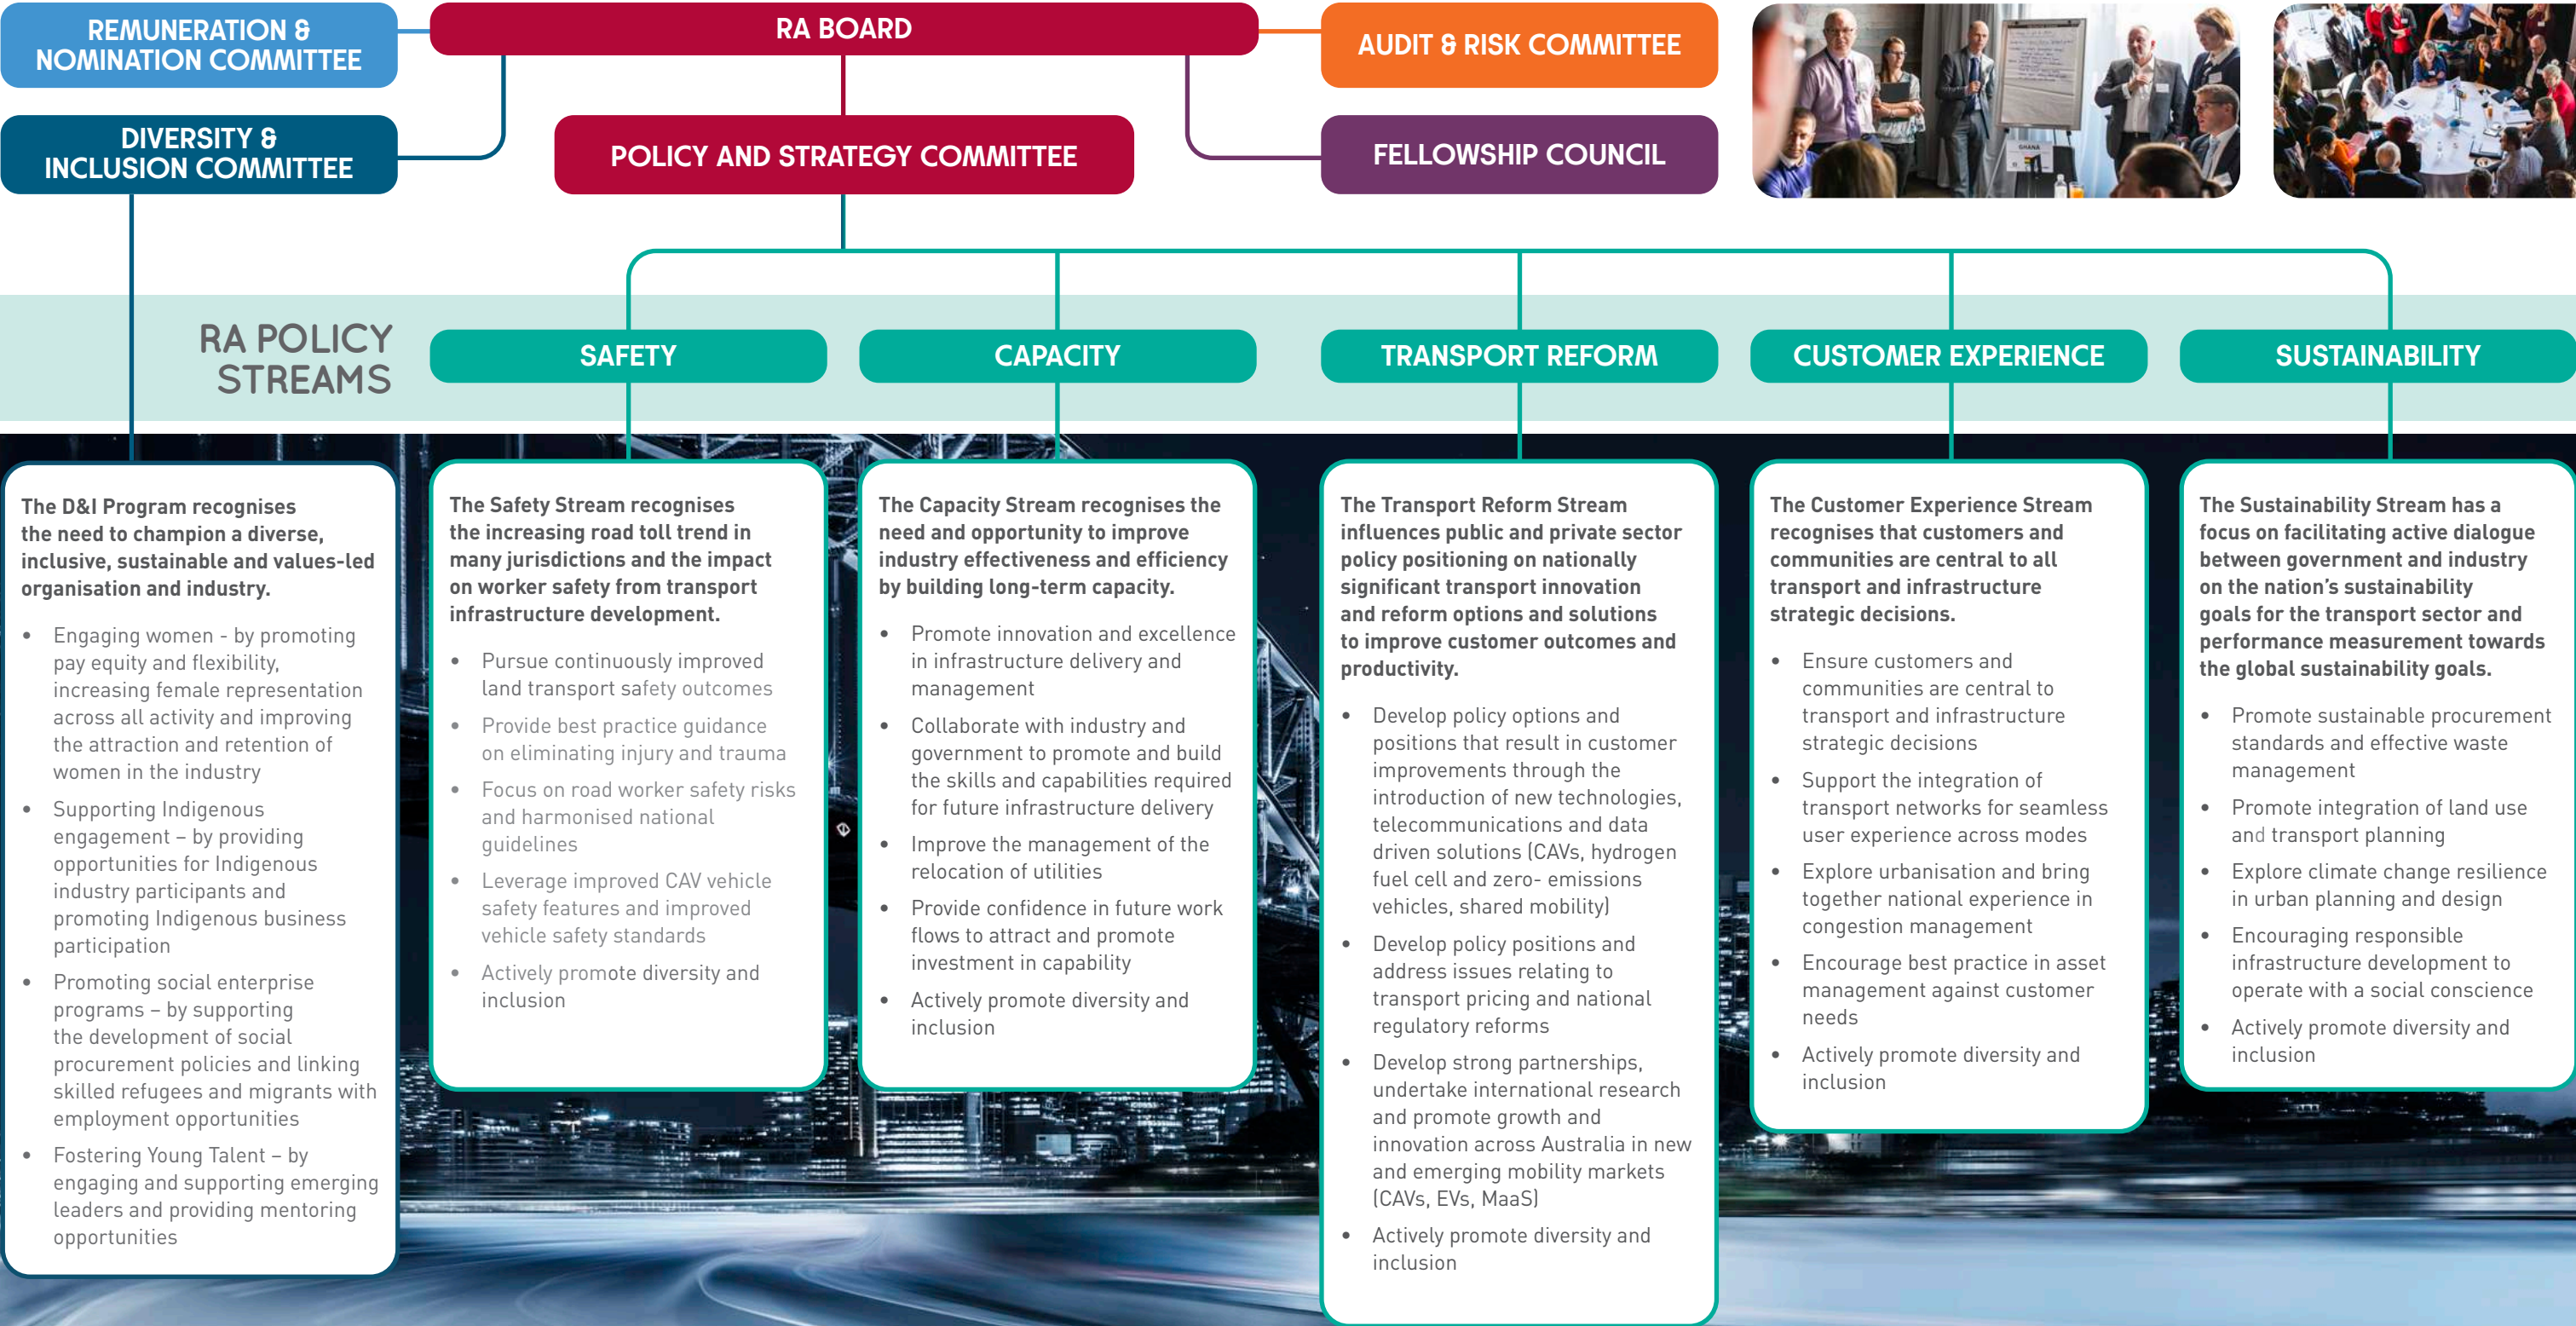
REMUNERATION & NOMINATION COMMITTEE

RA BOARD

AUDIT & RISK COMMITTEE

DIVERSITY & INCLUSION COMMITTEE

POLICY AND STRATEGY COMMITTEE

FELLOWSHIP COUNCIL

RA POLICY STREAMS

SAFETY

CAPACITY

TRANSPORT REFORM

CUSTOMER EXPERIENCE

SUSTAINABILITY

The D&I Program recognises the need to champion a diverse, inclusive, sustainable and values-led organisation and industry.

- Engaging women - by promoting pay equity and flexibility, increasing female representation across all activity and improving the attraction and retention of women in the industry
- Supporting Indigenous engagement – by providing opportunities for Indigenous industry participants and promoting Indigenous business participation
- Promoting social enterprise programs – by supporting the development of social procurement policies and linking skilled refugees and migrants with employment opportunities
- Fostering Young Talent – by engaging and supporting emerging leaders and providing mentoring opportunities

The Safety Stream recognises the increasing road toll trend in many jurisdictions and the impact on worker safety from transport infrastructure development.

- Pursue continuously improved land transport safety outcomes
- Provide best practice guidance on eliminating injury and trauma
- Focus on road worker safety risks and harmonised national guidelines
- Leverage improved CAV vehicle safety features and improved vehicle safety standards
- Actively promote diversity and inclusion

The Capacity Stream recognises the need and opportunity to improve industry effectiveness and efficiency by building long-term capacity.

- Promote innovation and excellence in infrastructure delivery and management
- Collaborate with industry and government to promote and build the skills and capabilities required for future infrastructure delivery
- Improve the management of the relocation of utilities
- Provide confidence in future work flows to attract and promote investment in capability
- Actively promote diversity and inclusion

The Transport Reform Stream influences public and private sector policy positioning on nationally significant transport innovation and reform options and solutions to improve customer outcomes and productivity.

- Develop policy options and positions that result in customer improvements through the introduction of new technologies, telecommunications and data driven solutions (CAVs, hydrogen fuel cell and zero- emissions vehicles, shared mobility)
- Develop policy positions and address issues relating to transport pricing and national regulatory reforms
- Develop strong partnerships, undertake international research and promote growth and innovation across Australia in new and emerging mobility markets (CAVs, EVs, MaaS)
- Actively promote diversity and inclusion

The Customer Experience Stream recognises that customers and communities are central to all transport and infrastructure strategic decisions.

- Ensure customers and communities are central to transport and infrastructure strategic decisions
- Support the integration of transport networks for seamless user experience across modes
- Explore urbanisation and bring together national experience in congestion management
- Encourage best practice in asset management against customer needs
- Actively promote diversity and inclusion

The Sustainability Stream has a focus on facilitating active dialogue between government and industry on the nation's sustainability goals for the transport sector and performance measurement towards the global sustainability goals.

- Promote sustainable procurement standards and effective waste management
- Promote integration of land use and transport planning
- Explore climate change resilience in urban planning and design
- Encouraging responsible infrastructure development to operate with a social conscience
- Actively promote diversity and inclusion